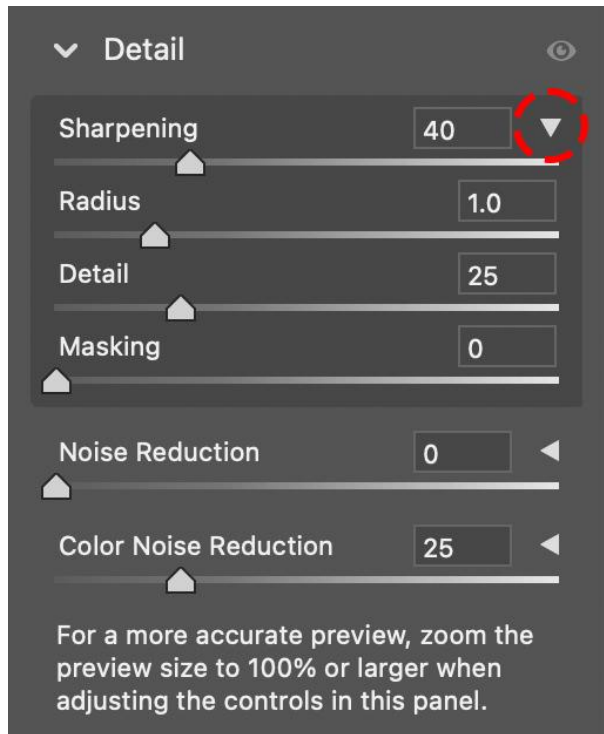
Detail

Sharpening 40

Radius 1.0

Detail 25

Masking 0

Noise Reduction 0

Color Noise Reduction 25

For a more accurate preview, zoom the preview size to 100% or larger when adjusting the controls in this panel.